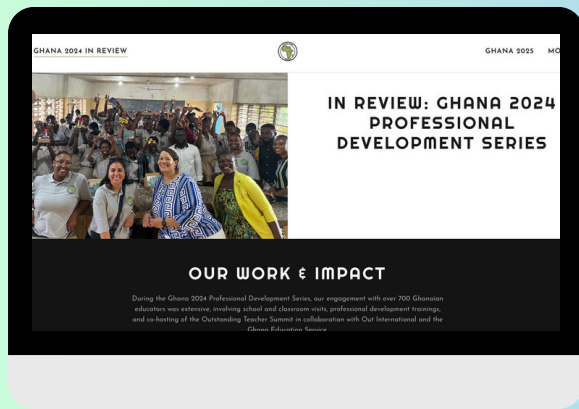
GHANA 2024 IN REVIEW

GHANA 2025 MO

IN REVIEW: GHANA 2024 PROFESSIONAL DEVELOPMENT SERIES

OUR WORK & IMPACT

During the Ghana 2024 Professional Development Series, our engagement with over 700 Ghanaian educators was extensive, involving school and classroom visits, professional development trainings, and co-hosting of the Outstanding Teacher Summit in collaboration with Out International and the Ghana Education Service.